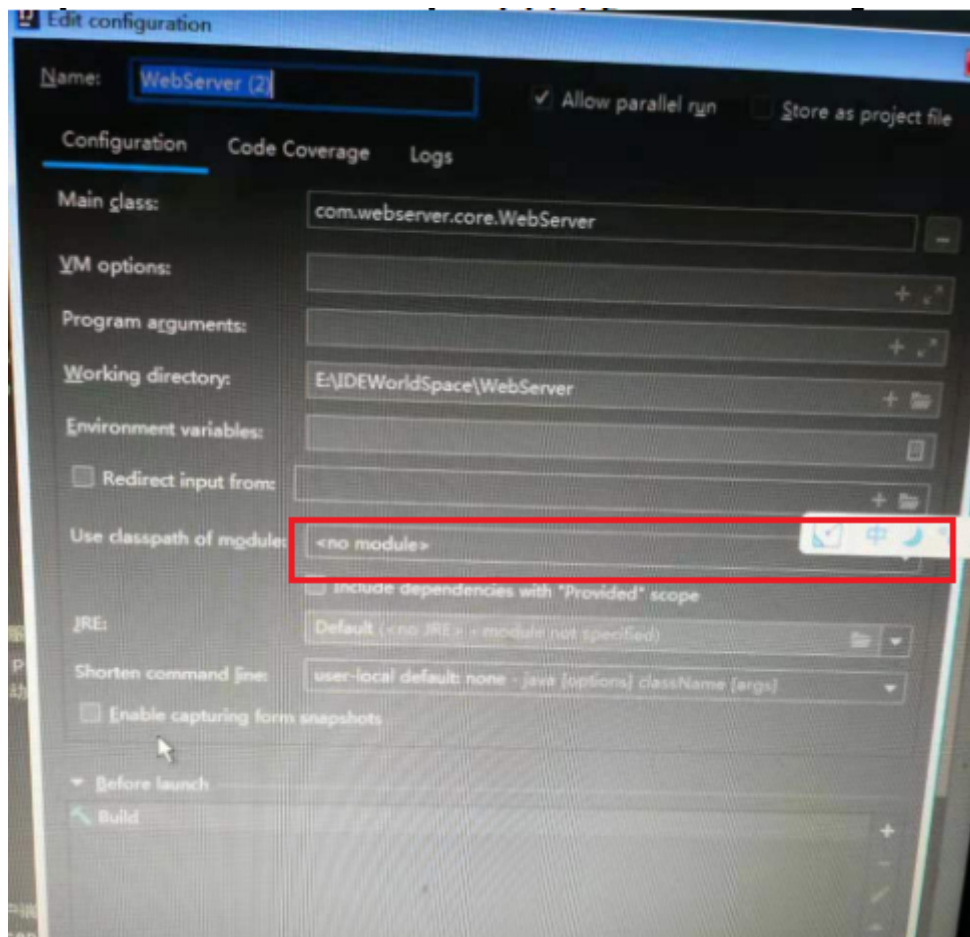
Edit configuration

Name: WebServer (2)

Allow parallel run

Store as project file

Configuration

Code Coverage

Logs

Main class: com.webserver.core.WebServer

VM options:

Program arguments:

Working directory: E:\IDEWorldSpace\WebServer

Environment variables:

Redirect input from:

Use classpath of module: <no module>

中

Include dependencies with "Provided" scope

JRE: Default (<no JRE> - module not specified)

Shorten command line: user-local default: none - java [options] className [args]

Enable capturing form snapshots

Before launch

Build